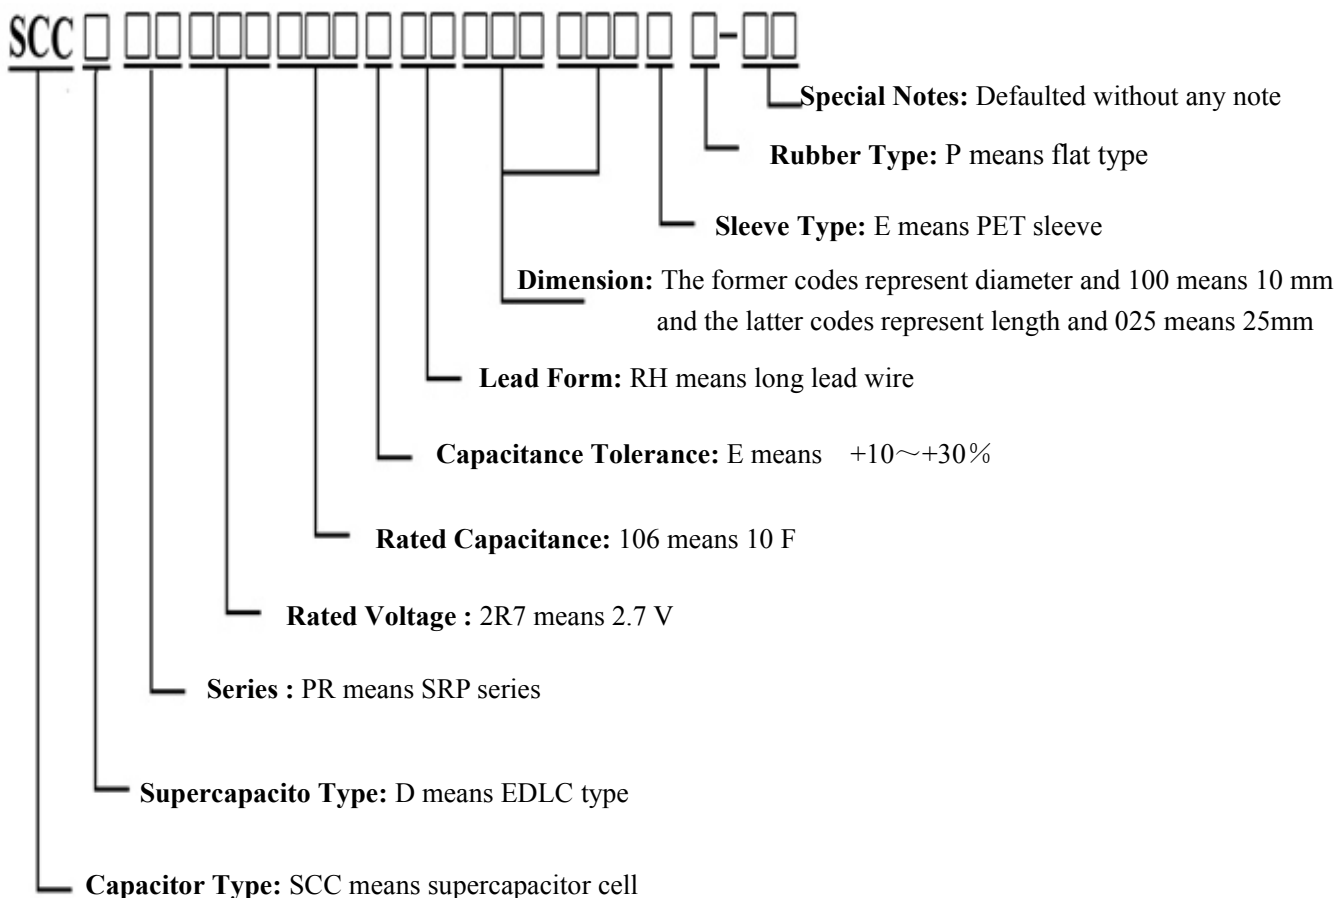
SCC □ □□ □□□ □□□ □ □□ □□□ □□□ □ □-□□

Special Notes: Defaulted without any note

Rubber Type: P means flat type

Sleeve Type: E means PET sleeve

Dimension: The former codes represent diameter and 100 means 10 mm and the latter codes represent length and 025 means 25mm

Lead Form: RH means long lead wire

Capacitance Tolerance: E means +10～+30％

Rated Capacitance: 106 means 10 F

Rated Voltage : 2R7 means 2.7 V

Series : PR means SRP series

Supercapacito Type: D means EDLC type

Capacitor Type: SCC means supercapacitor cell